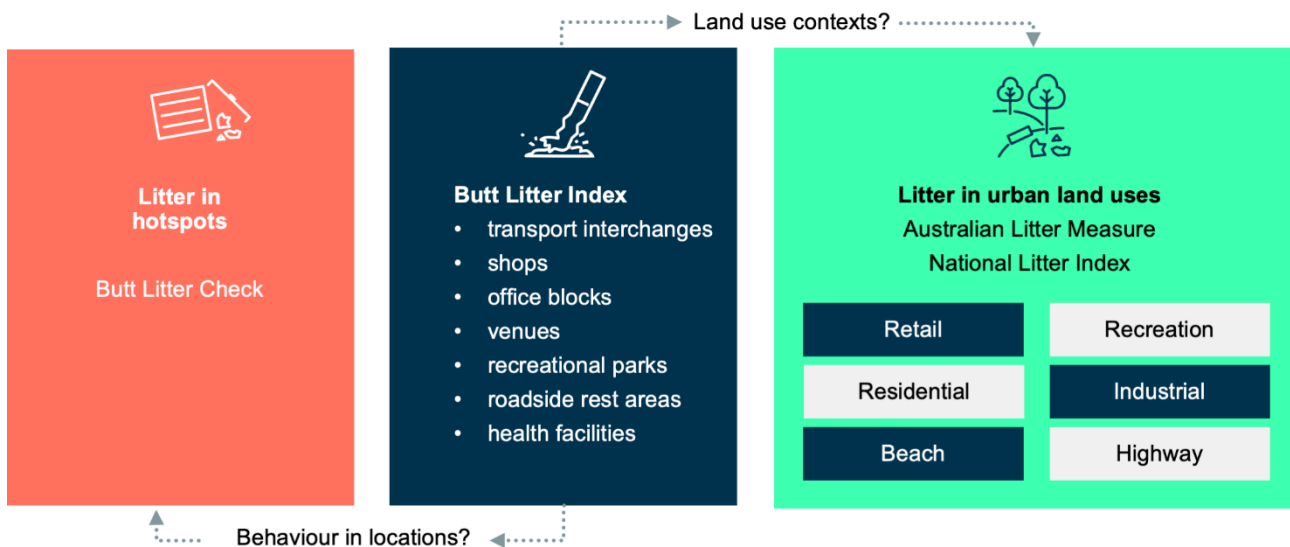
Land use contexts?

Litter in hotspots

Butt Litter Check

Butt Litter Index
- transport interchanges
- shops
- office blocks
- venues
- recreational parks
- roadside rest areas
- health facilities

Litter in urban land uses
Australian Litter Measure
National Litter Index

| Retail | Recreation |
|---|---|
| Residential | Industrial |
| Beach | Highway |

Behaviour in locations?